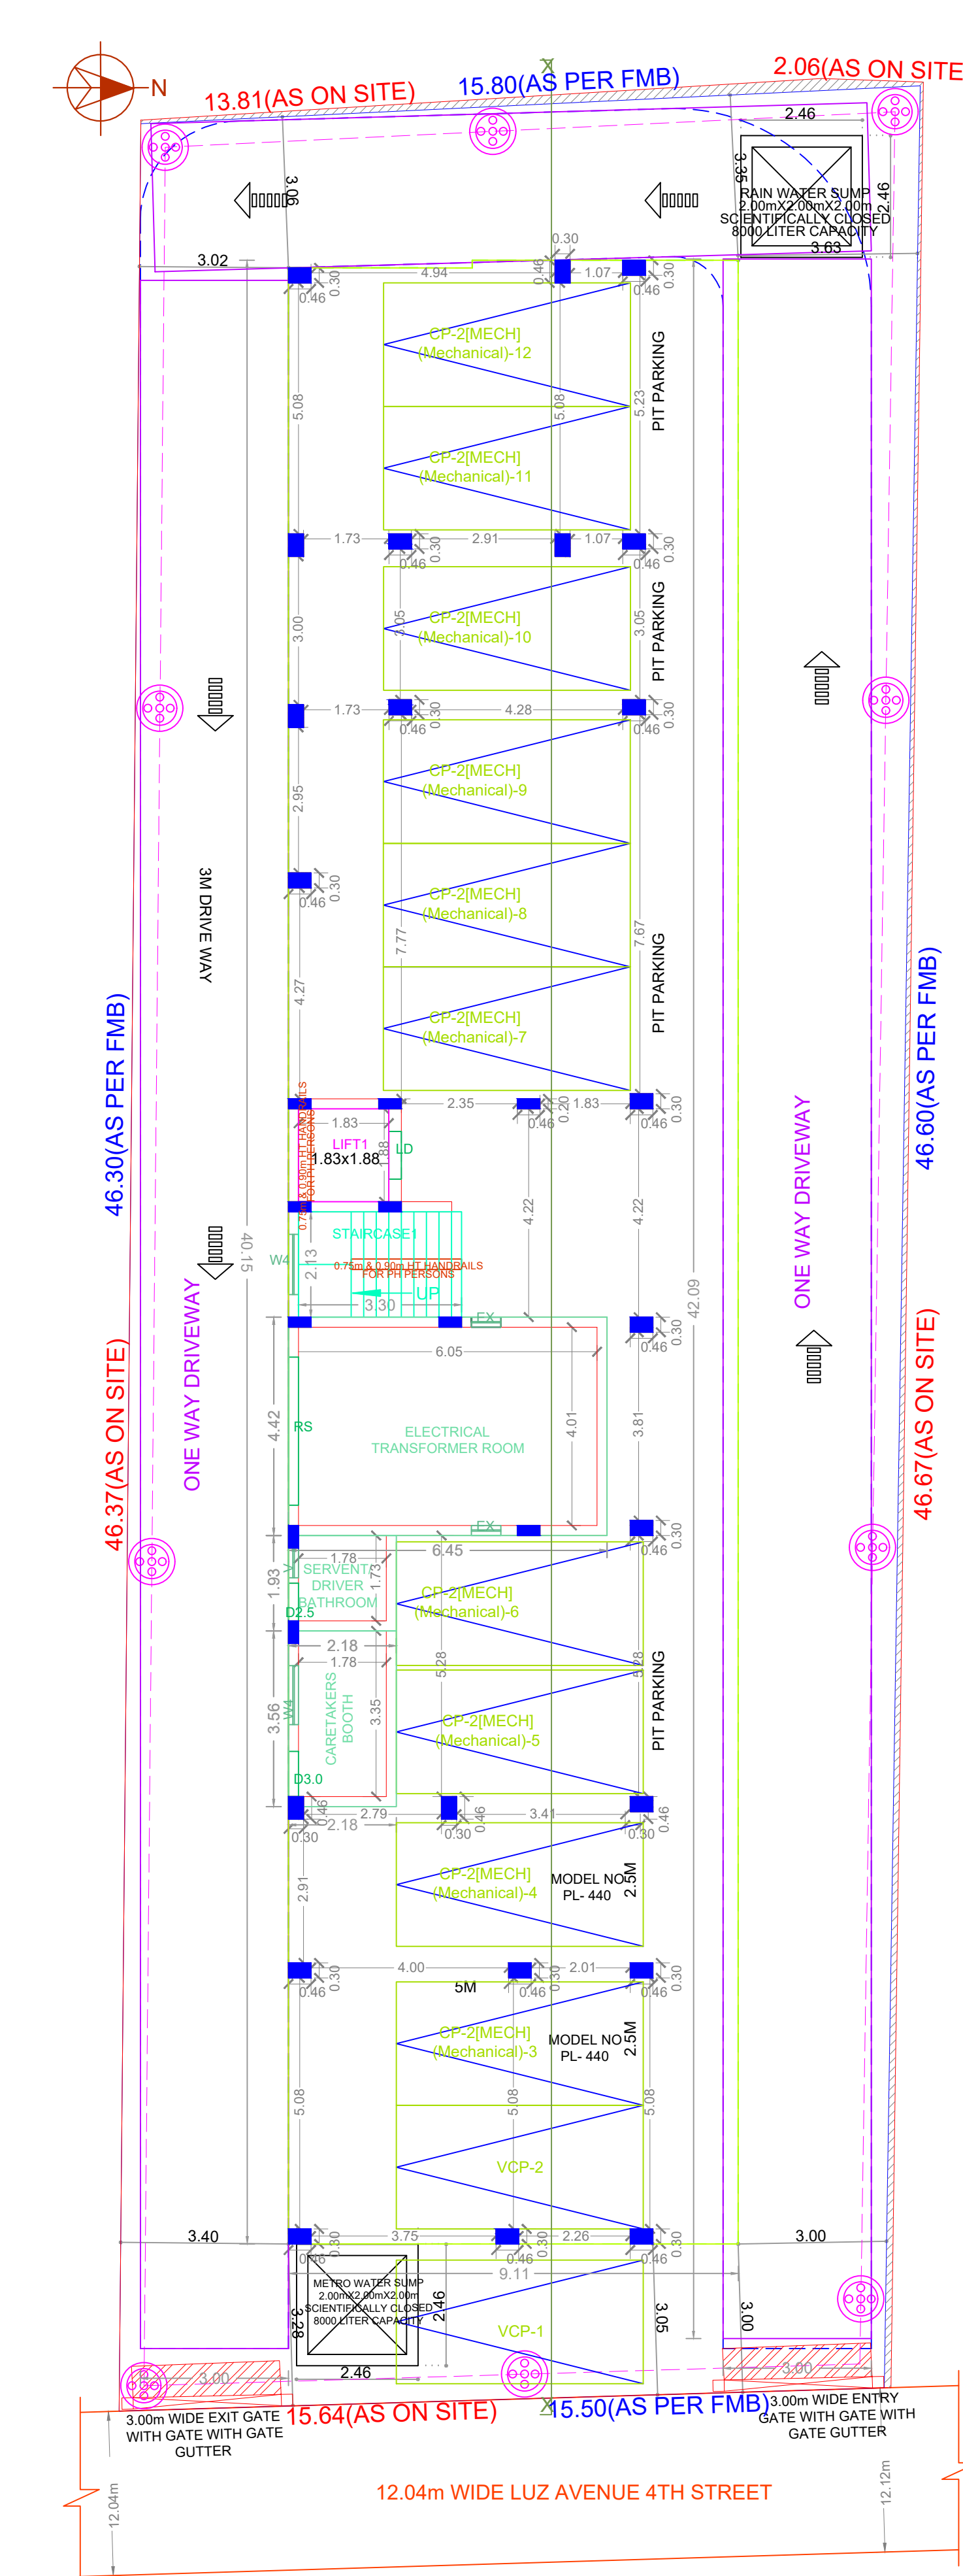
N
13.81(AS ON SITE)
15.80(AS PER FMB)
2.06(AS ON SITE)
2.46
3.06
3.35
RAIN WATER SUMP
2.00mX2.00mX2.00m
SCIENTIFICALLY CLOSED
8000 LITER CAPACITY
2.46
3.63
0.30
3.02
4.94
0.46
1.07
0.30
0.46
0.30
0.46
CP-2[MECH]
(Mechanical)-12
5.08
5.08
5.23
PIT PARKING
CP-2[MECH]
(Mechanical)-11
1.73
2.91
1.07
0.30
0.46
0.30
0.46
CP-2[MECH]
(Mechanical)-10
3.00
3.05
3.05
PIT PARKING
1.73
4.28
0.30
0.46
0.30
0.46
CP-2[MECH]
(Mechanical)-9
2.95
3M DRIVE WAY
0.30
0.46
CP-2[MECH]
(Mechanical)-8
7.77
7.67
PIT PARKING
4.27
CP-2[MECH]
(Mechanical)-7
46.30(AS PER FMB)
46.60(AS PER FMB)
2.35
0.20
1.83
0.46
0.30
0.46
1.83
LIFT1
1.83x1.88
1.88
LD
0.75m & 0.90m HT HANDRAILS FOR PH PERSONS
4.22
4.22
ONE WAY DRIVEWAY
STAIRCASE1
W4
2.13
0.75m & 0.90m HT HANDRAILS FOR PH PERSONS
UP
3.30
40.15
42.09
ONE WAY DRIVEWAY
EX
0.30
0.46
6.05
46.37(AS ON SITE)
4.42
RS
ELECTRICAL
TRANSFORMER ROOM
4.01
3.81
46.67(AS ON SITE)
EX
6.45
0.30
0.46
1.78
1.93
SERVENT DRIVER BATHROOM
1.73
D2.5
CP-2[MECH]
(Mechanical)-6
2.18
1.78
5.28
5.28
PIT PARKING
3.56
W4
CARETAKERS BOOTH
3.35
CP-2[MECH]
(Mechanical)-5
D3.0
0.46
2.79
2.18
0.30
0.46
0.30
3.41
0.46
0.30
CP-2[MECH]
(Mechanical)-4
2.91
MODEL NO
PL- 440
2.5M
4.00
0.30
0.46
5M
0.30
0.46
2.01
0.30
0.46
CP-2[MECH]
(Mechanical)-3
MODEL NO
PL- 440
2.5M
5.08
5.08
5.08
VCP-2
3.40
3.75
0.30
0.46
0.30
0.46
2.26
0.30
0.46
3.00
9.11
METRO WATER SUMP
2.00mX2.00mX2.00m
SCIENTIFICALLY CLOSED
8000 LITER CAPACITY
3.28
2.46
VCP-1
3.05
3.00
2.46
3.00
3.00
3.00m WIDE EXIT GATE WITH GATE WITH GATE GUTTER
15.64(AS ON SITE)
15.50(AS PER FMB)
3.00m WIDE ENTRY GATE WITH GATE WITH GATE GUTTER
12.04m WIDE LUZ AVENUE 4TH STREET
12.04m
12.12m